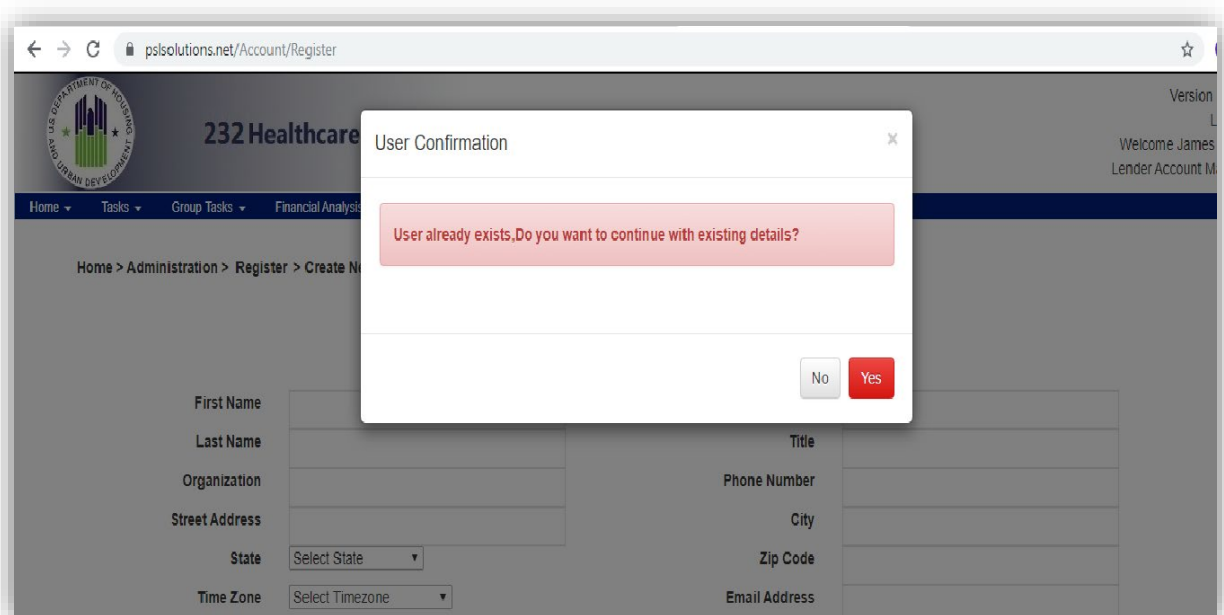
pslsolutions.net/Account/Register

U.S. DEPARTMENT OF HOUSING AND URBAN DEVELOPMENT

232 Healthcare

Version
L
Welcome James
Lender Account M

Home ▾ Tasks ▾ Group Tasks ▾ Financial Analysis

Home > Administration > Register > Create N

User Confirmation

×

User already exists,Do you want to continue with existing details?

No Yes

First Name

Last Name

Title

Organization

Phone Number

Street Address

City

State Select State

Zip Code

Time Zone Select Timezone

Email Address